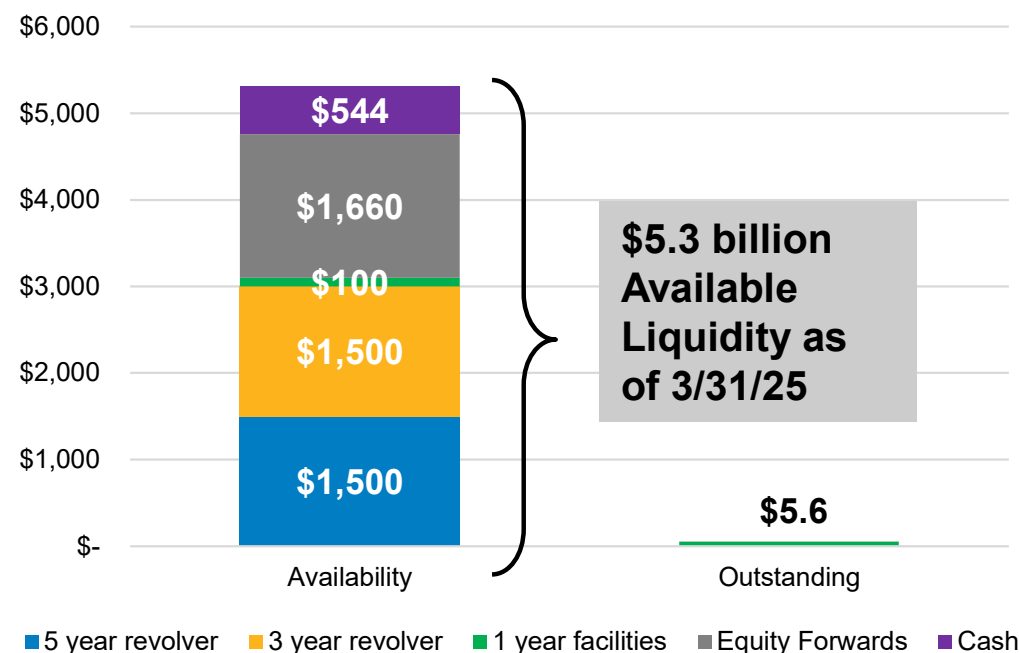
$6,000
$5,000
$4,000
$3,000
$2,000
$1,000
$-

$544
$1,660
$100
$1,500
$1,500

$5.3 billion Available Liquidity as of 3/31/25

$5.6

Availability
Outstanding

5 year revolver 3 year revolver 1 year facilities Equity Forwards Cash